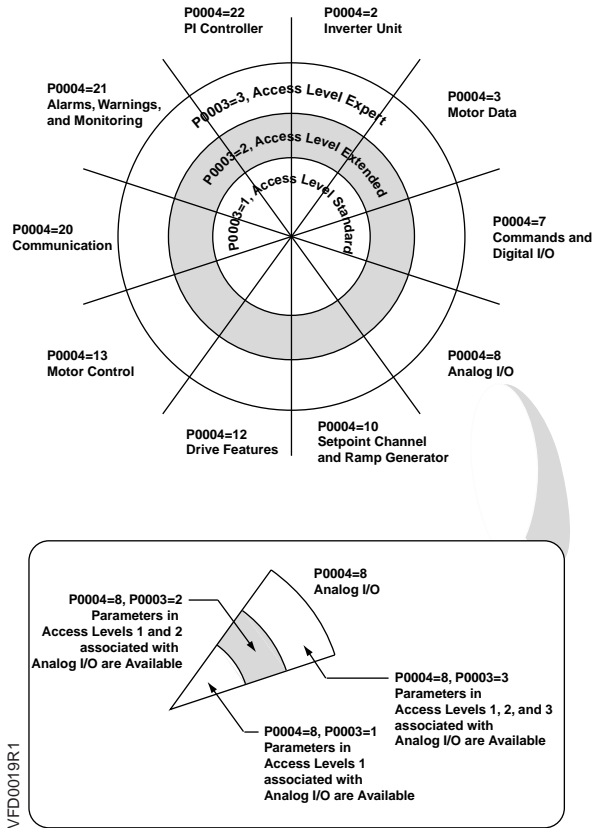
P0004=22
PI Controller

P0004=2
Inverter Unit

P0004=21
Alarms, Warnings, and Monitoring

P0004=3
Motor Data

P0003=3, Access Level Expert

P0003=2, Access Level Extended

P0003=1, Access Level Standard

P0004=20
Communication

P0004=7
Commands and Digital I/O

P0004=13
Motor Control

P0004=8
Analog I/O

P0004=12
Drive Features

P0004=10
Setpoint Channel and Ramp Generator

P0004=8
Analog I/O

P0004=8, P0003=2
Parameters in Access Levels 1 and 2 associated with Analog I/O are Available

P0004=8, P0003=3
Parameters in Access Levels 1, 2, and 3 associated with Analog I/O are Available

P0004=8, P0003=1
Parameters in Access Levels 1 associated with Analog I/O are Available

VFD0019R1